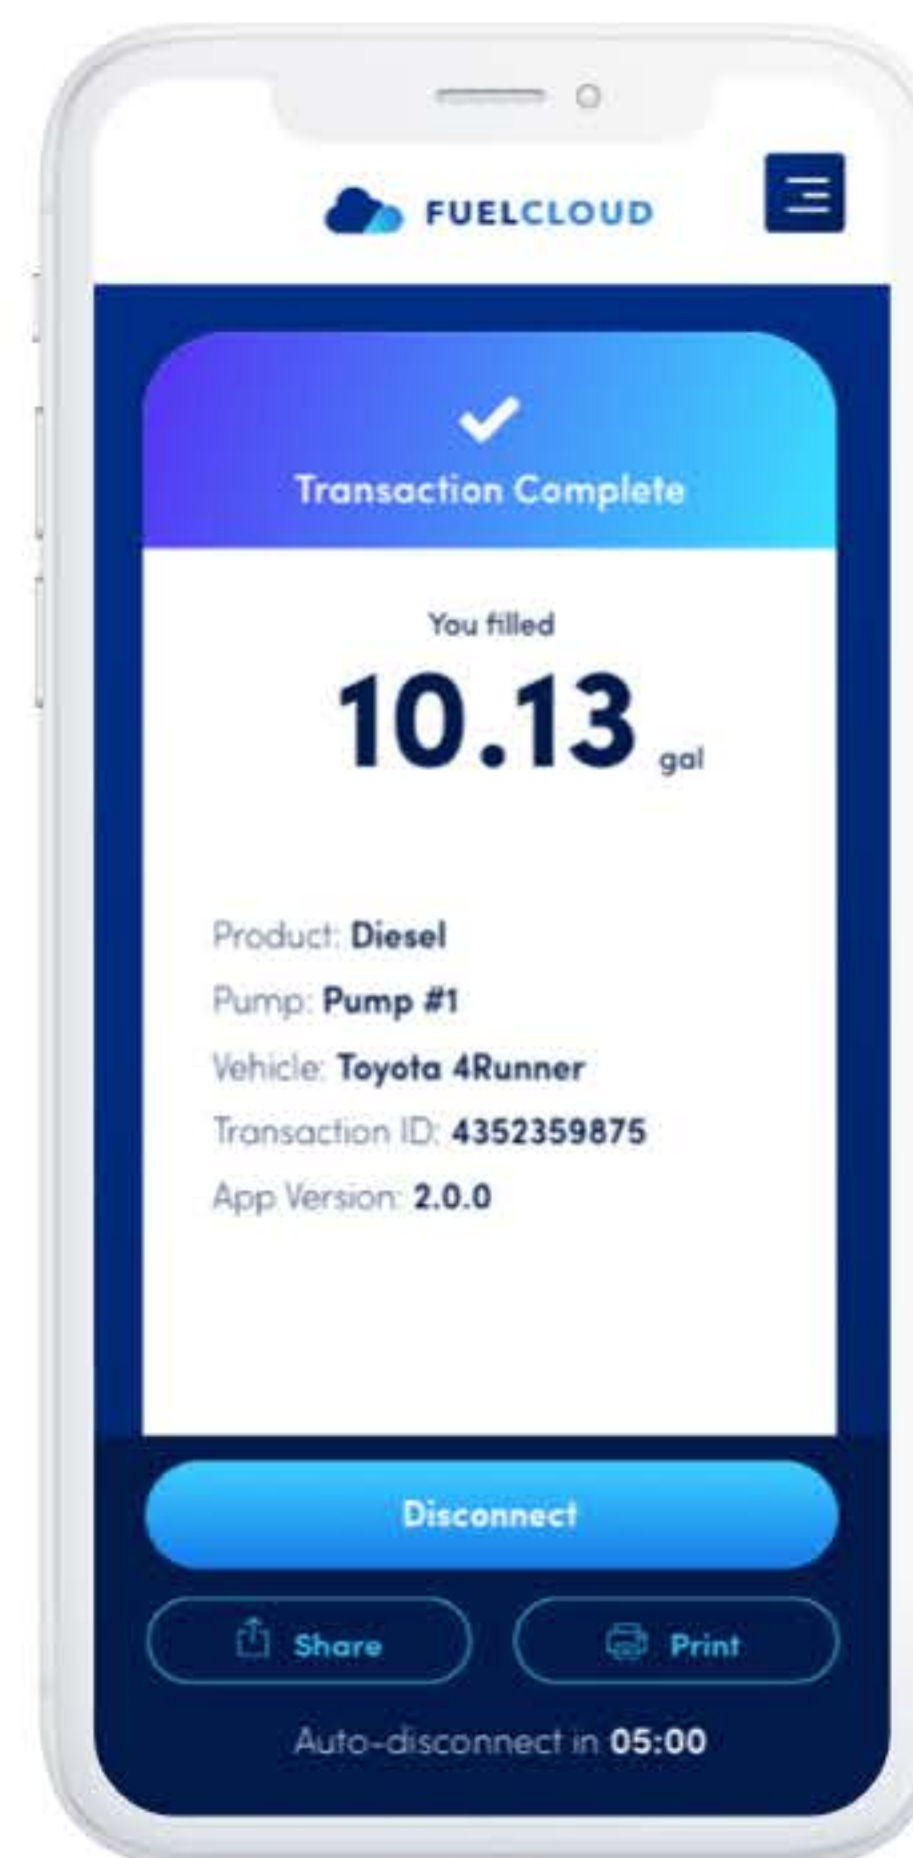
FUELCLOUD

Transaction Complete

You filled

10.13 gal

Product: Diesel

Pump: Pump #1

Vehicle: Toyota 4Runner

Transaction ID: 4352359875

App Version: 2.0.0

Disconnect

Share

Print

Auto-disconnect in 05:00